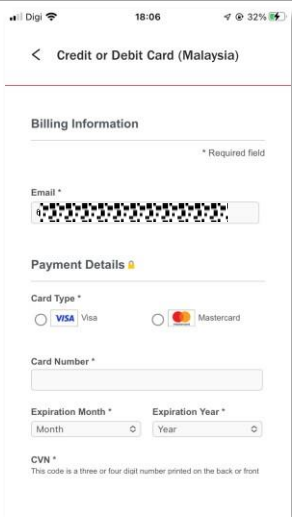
Digi 18:06 32%

< Credit or Debit Card (Malaysia)

Billing Information

* Required field

Email *

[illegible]

Payment Details

Card Type *

VISA Visa

Mastercard

Card Number *

Expiration Month *
Month

Expiration Year *
Year

CVN *
This code is a three or four digit number printed on the back or front